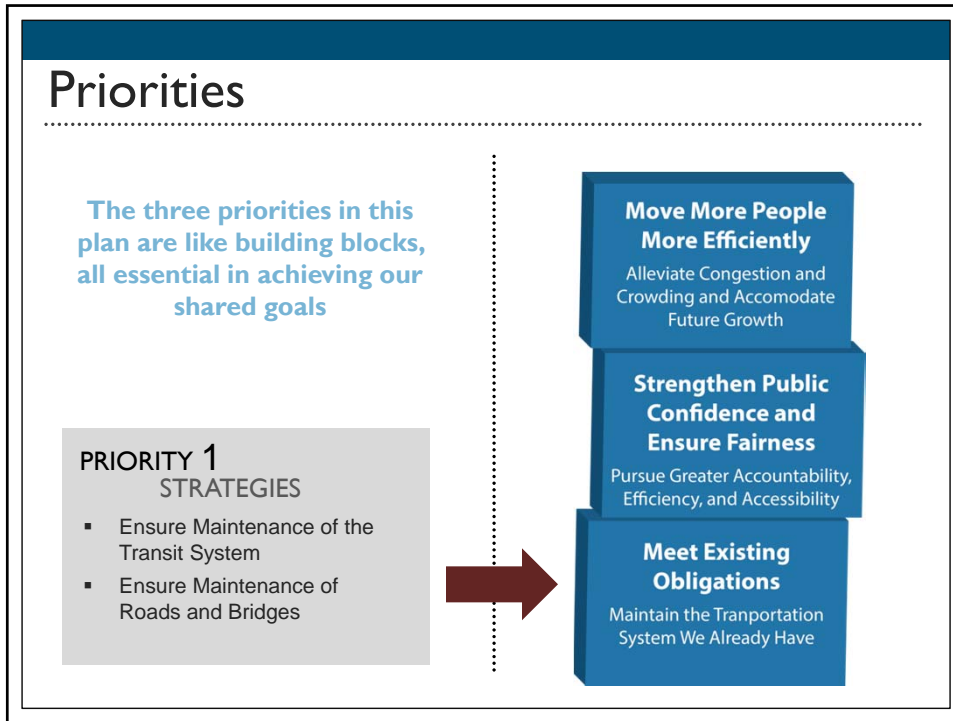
Priorities

The three priorities in this plan are like building blocks, all essential in achieving our shared goals

PRIORITY 1
STRATEGIES

- Ensure Maintenance of the Transit System
- Ensure Maintenance of Roads and Bridges

Move More People More Efficiently
Alleviate Congestion and Crowding and Accomodate Future Growth

Strengthen Public Confidence and Ensure Fairness
Pursue Greater Accountability, Efficiency, and Accessibility

Meet Existing Obligations
Maintain the Tranportation System We Already Have